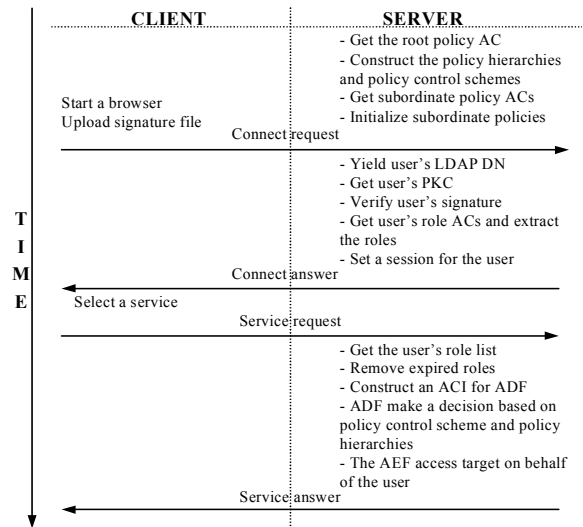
CLIENT

SERVER

- Get the root policy AC
- Construct the policy hierarchies and policy control schemes
- Get subordinate policy ACs
- Initialize subordinate policies

Start a browser
Upload signature file

Connect request

- Yield user's LDAP DN
- Get user's PKC
- Verify user's signature
- Get user's role ACs and extract the roles
- Set a session for the user

T
I
M
E

Connect answer

Select a service

Service request

- Get the user's role list
- Remove expired roles
- Construct an ACI for ADF
- ADF make a decision based on policy control scheme and policy hierarchies
- The AEF access target on behalf of the user

Service answer